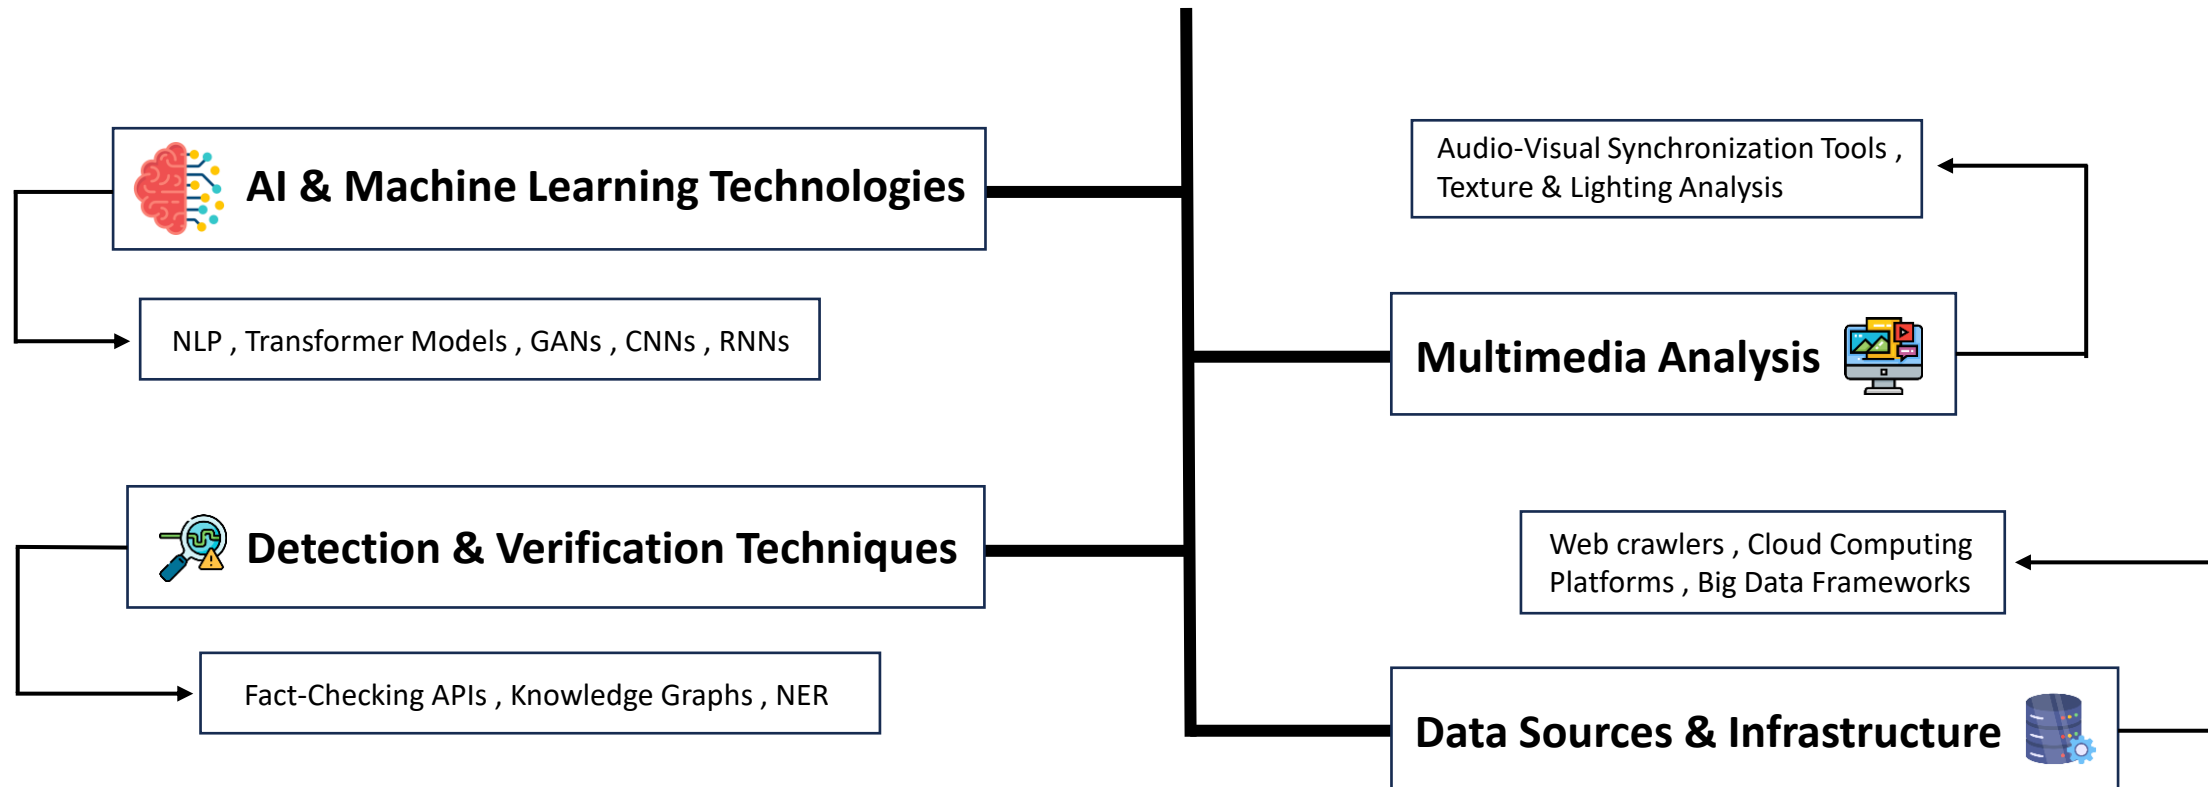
AI & Machine Learning Technologies

NLP , Transformer Models , GANs , CNNs , RNNs

Detection & Verification Techniques

Fact-Checking APIs , Knowledge Graphs , NER

Audio-Visual Synchronization Tools , Texture & Lighting Analysis

Multimedia Analysis

Web crawlers , Cloud Computing Platforms , Big Data Frameworks

Data Sources & Infrastructure